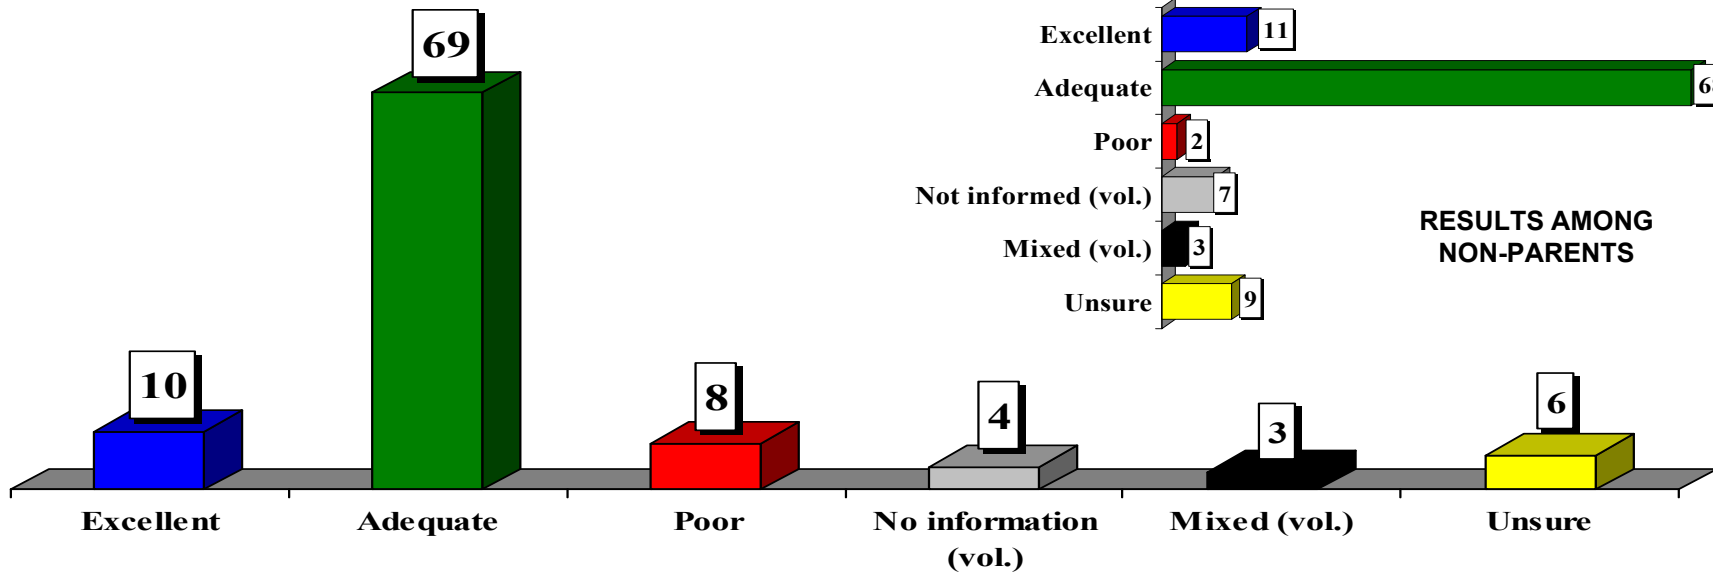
69

10

8

4

3

6

Excellent

Adequate

Poor

No information (vol.)

Mixed (vol.)

Unsure

Excellent 11

Adequate 6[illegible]

Poor 2

Not informed (vol.) 7

Mixed (vol.) 3

Unsure 9

RESULTS AMONG NON-PARENTS